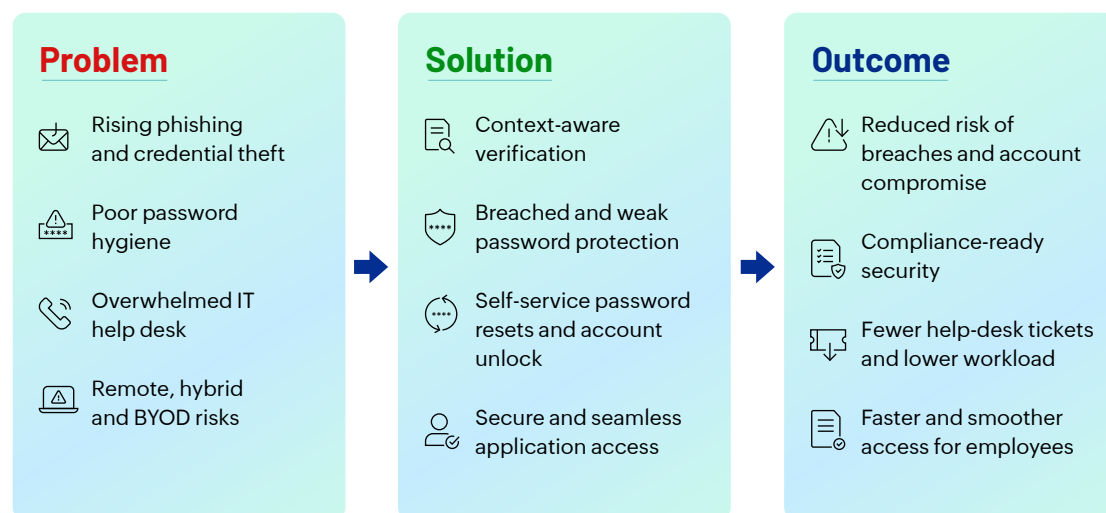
Problem

Rising phishing and credential theft

Poor password hygiene

Overwhelmed IT help desk

Remote, hybrid and BYOD risks

Solution

Context-aware verification

Breached and weak password protection

Self-service password resets and account unlock

Secure and seamless application access

Outcome

Reduced risk of breaches and account compromise

Compliance-ready security

Fewer help-desk tickets and lower workload

Faster and smoother access for employees